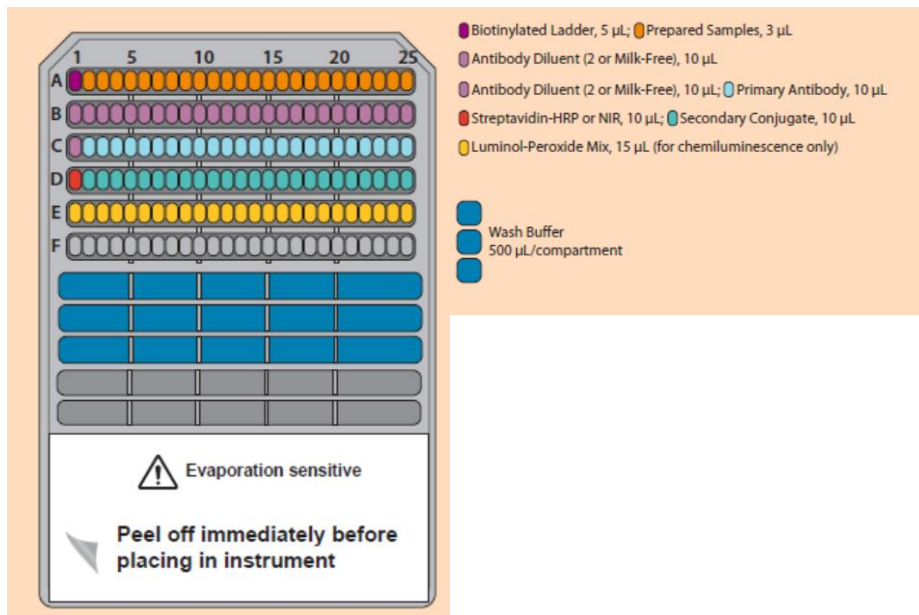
1 5 10 15 20 25

A
B
C
D
E
F

Evaporation sensitive

Peel off immediately before placing in instrument

Biotinylated Ladder, 5 µL; Prepared Samples, 3 µL
Antibody Diluent (2 or Milk-Free), 10 µL
Antibody Diluent (2 or Milk-Free), 10 µL; Primary Antibody, 10 µL
Streptavidin-HRP or NIR, 10 µL; Secondary Conjugate, 10 µL
Luminol-Peroxide Mix, 15 µL (for chemiluminescence only)

Wash Buffer
500 µL/compartment